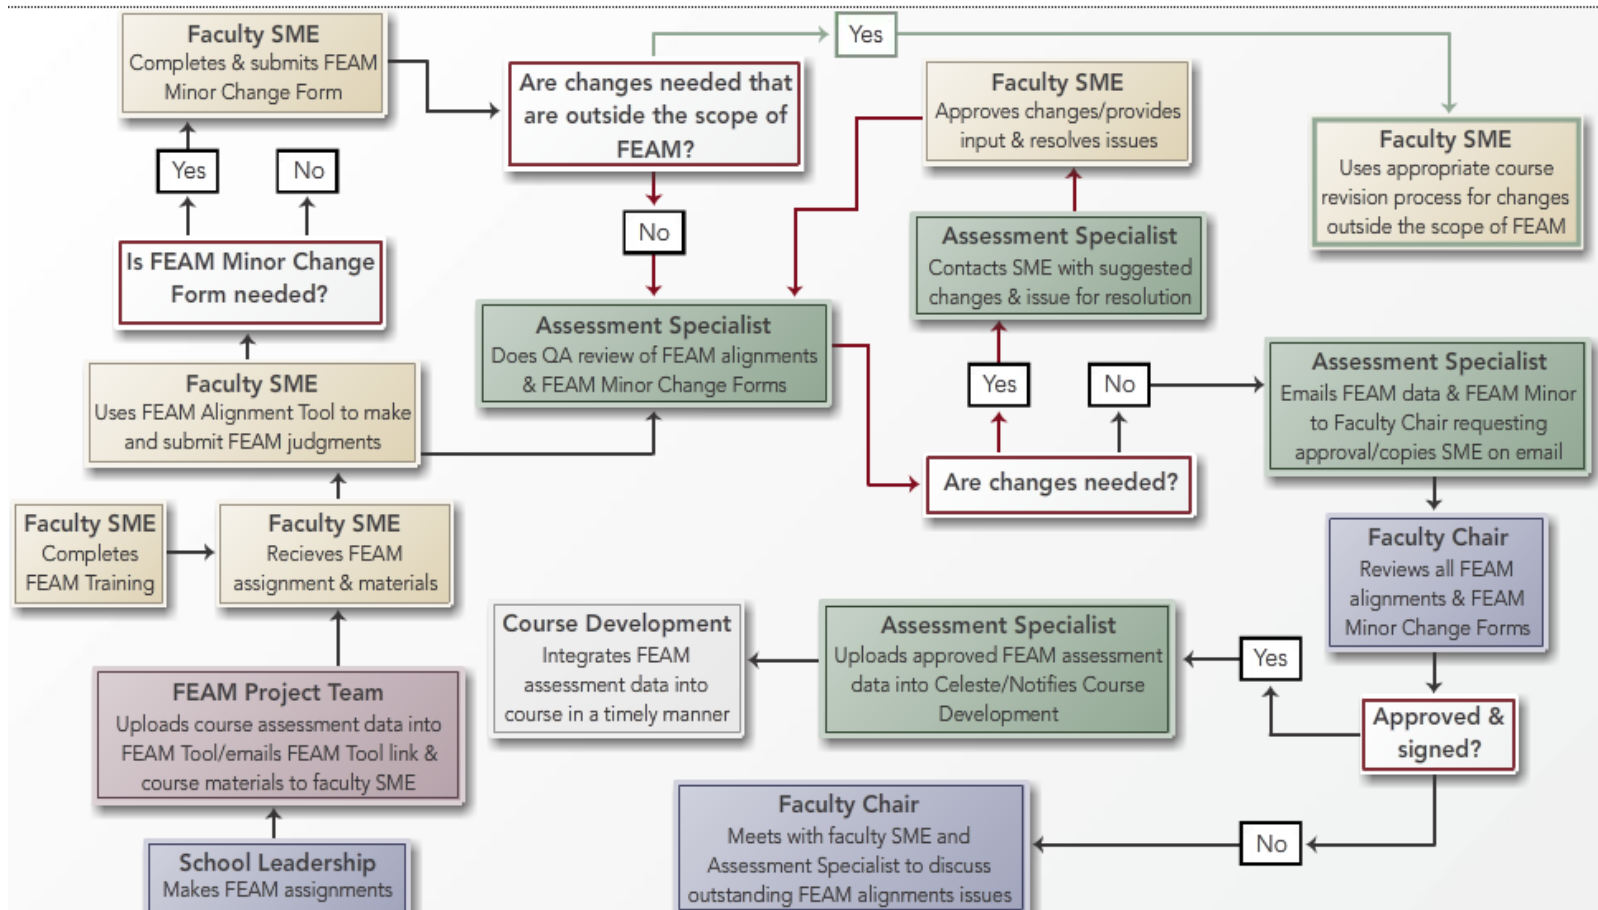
Faculty SME
Completes & submits FEAM Minor Change Form

Yes

No

Is FEAM Minor Change Form needed?

Faculty SME
Uses FEAM Alignment Tool to make and submit FEAM judgments

Faculty SME
Completes FEAM Training

Faculty SME
Recieves FEAM assignment & materials

FEAM Project Team
Uploads course assessment data into FEAM Tool/emails FEAM Tool link & course materials to faculty SME

School Leadership
Makes FEAM assignments

Are changes needed that are outside the scope of FEAM?

Yes

No

Assessment Specialist
Does QA review of FEAM alignments & FEAM Minor Change Forms

Faculty SME
Approves changes/provides input & resolves issues

Assessment Specialist
Contacts SME with suggested changes & issue for resolution

Yes

No

Are changes needed?

Faculty SME
Uses appropriate course revision process for changes outside the scope of FEAM

Assessment Specialist
Emails FEAM data & FEAM Minor to Faculty Chair requesting approval/copies SME on email

Faculty Chair
Reviews all FEAM alignments & FEAM Minor Change Forms

Approved & signed?

Yes

No

Assessment Specialist
Uploads approved FEAM assessment data into Celeste/Notifies Course Development

Course Development
Integrates FEAM assessment data into course in a timely manner

Faculty Chair
Meets with faculty SME and Assessment Specialist to discuss outstanding FEAM alignments issues